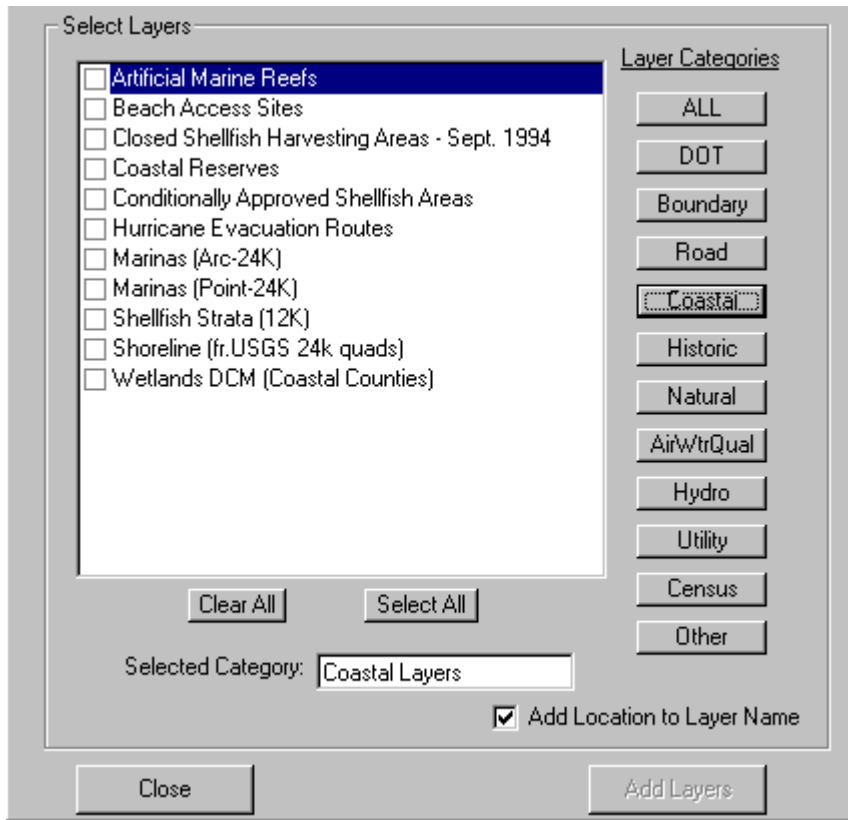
Select Layers

Artificial Marine Reefs
Beach Access Sites
Closed Shellfish Harvesting Areas - Sept. 1994
Coastal Reserves
Conditionally Approved Shellfish Areas
Hurricane Evacuation Routes
Marinas (Arc-24K)
Marinas (Point-24K)
Shellfish Strata (12K)
Shoreline (fr.USGS 24k quads)
Wetlands DCM (Coastal Counties)

Layer Categories
ALL
DOT
Boundary
Road
Coastal
Historic
Natural
AirWtrQual
Hydro
Utility
Census
Other

Clear All
Select All

Selected Category: Coastal Layers

Add Location to Layer Name

Close
Add Layers